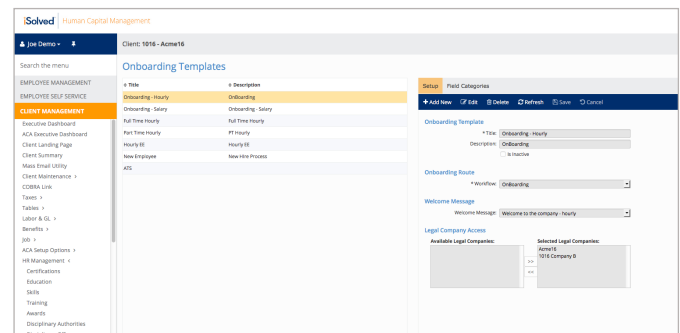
iSolved | Human Capital Management

Joe Demo

Client: 1016 - Acme16

Search the menu

EMPLOYEE MANAGEMENT
EMPLOYEE SELF SERVICE
CLIENT MANAGEMENT
Executive Dashboard
ACA Executive Dashboard
Client Landing Page
Client Summary
Mass Email Utility
Client Maintenance >
COBRA Link
Taxes >
Tables >
Labor & GL >
Benefits >
Job >
ACA Setup Options >
HR Management >
Certifications
Education
Skills
Training
Awards
Disciplinary Authorities

Onboarding Templates

| Title | Description |
|---|---|
| Onboarding - Hourly | OnBoarding |
| Onboarding - Salary | Onboarding - Salary |
| Full Time Hourly | FT Hourly |
| Part Time Hourly | PT Hourly |
| Hourly EE | Hourly EE |
| New Employee | New Hire Process |
| ATS | |

Setup | Field Categories

+ Add New | Edit | Delete | Refresh | Save | Cancel

Onboarding Template
* Title: Onboarding - Hourly
Description: OnBoarding
Is Inactive

Onboarding Route
* Workflow: OnBoarding

Welcome Message
Welcome Message: Welcome to the company - hourly

Legal Company Access
Available Legal Companies:
>>
<<
Selected Legal Companies:
Acme16
1016 Company B